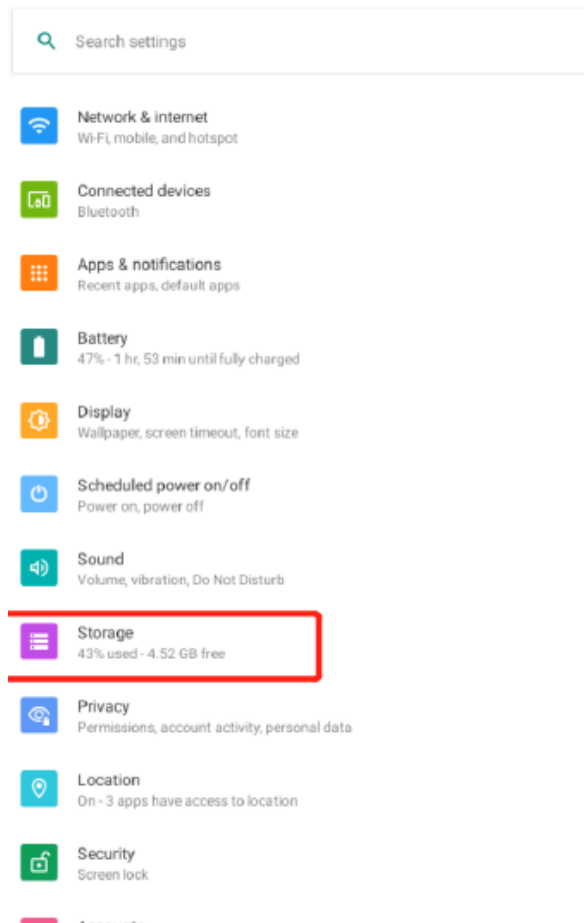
Search settings

Network & internet
Wi-Fi, mobile, and hotspot

Connected devices
Bluetooth

Apps & notifications
Recent apps, default apps

Battery
47% - 1 hr, 53 min until fully charged

Display
Wallpaper, screen timeout, font size

Scheduled power on/off
Power on, power off

Sound
Volume, vibration, Do Not Disturb

Storage
43% used - 4.52 GB free

Privacy
Permissions, account activity, personal data

Location
On - 3 apps have access to location

Security
Screen lock

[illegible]